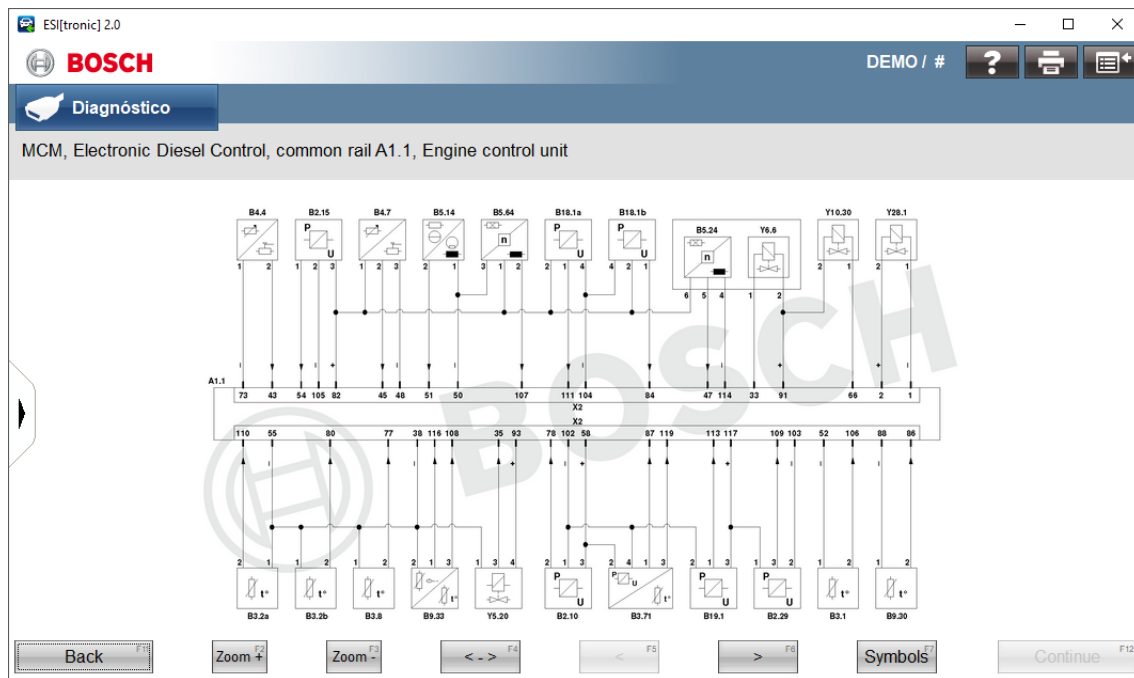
ESI[tronic] 2.0

BOSCH

DEMO / #

Diagnóstico

MCM, Electronic Diesel Control, common rail A1.1, Engine control unit

B4.4 B2.15 B4.7 B5.14 B5.64 B18.1a B18.1b B5.24 Y6.6 Y10.30 Y28.1

A1.1

73 43 54 105 82 45 48 51 50 107 111 104 84 47 114 33 91 66 2 1

X2
X2

110 55 80 77 38 116 108 35 93 78 102 58 87 119 113 117 109 103 52 106 88 86

B3.2a B3.2b B3.8 B9.33 Y5.20 B2.10 B3.71 B19.1 B2.29 B3.1 B9.30

BOSCH

Back F1
Zoom + F2
Zoom - F3
< - > F4
< F5
> F6
Symbols F7
Continue F12